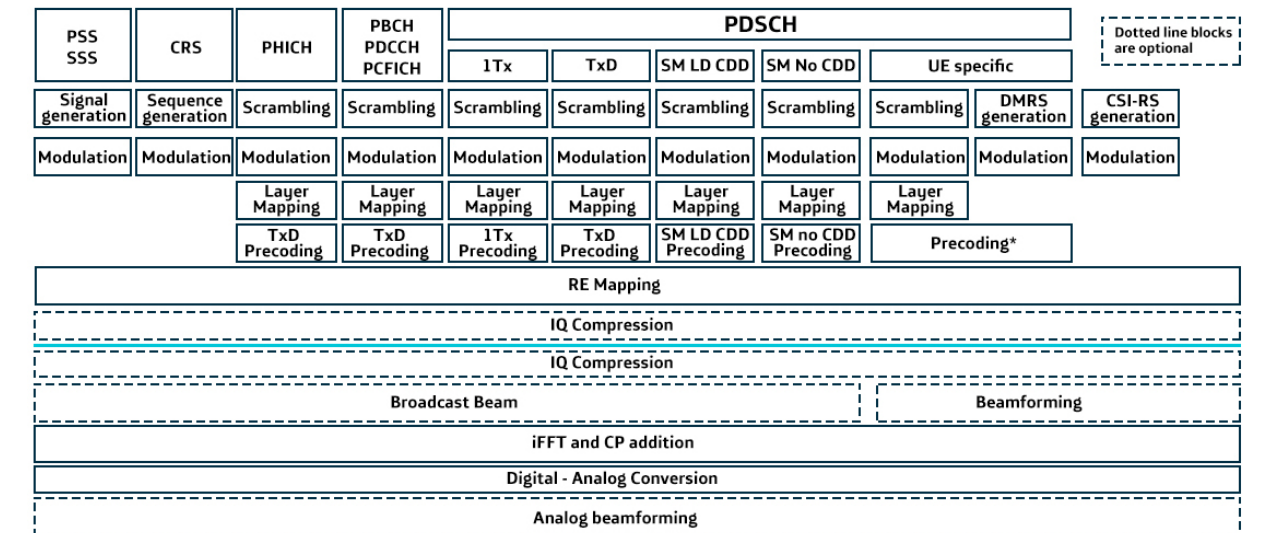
PSS
SSS

CRS

PHICH

PBCH
PDCCH
PCFICH

PDSCH

1Tx

TxD

SM LD CDD

SM No CDD

UE specific

Dotted line blocks are optional

Signal generation

Sequence generation

Scrambling

Scrambling

Scrambling

Scrambling

Scrambling

Scrambling

Scrambling

DMRS generation

CSI-RS generation

Modulation

Modulation

Modulation

Modulation

Modulation

Modulation

Modulation

Modulation

Modulation

Modulation

Modulation

Layer Mapping

Layer Mapping

Layer Mapping

Layer Mapping

Layer Mapping

Layer Mapping

Layer Mapping

TxD Precoding

TxD Precoding

1Tx Precoding

TxD Precoding

SM LD CDD Precoding

SM no CDD Precoding

Precoding*

RE Mapping

IQ Compression

IQ Compression

Broadcast Beam

Beamforming

iFFT and CP addition

Digital - Analog Conversion

Analog beamforming